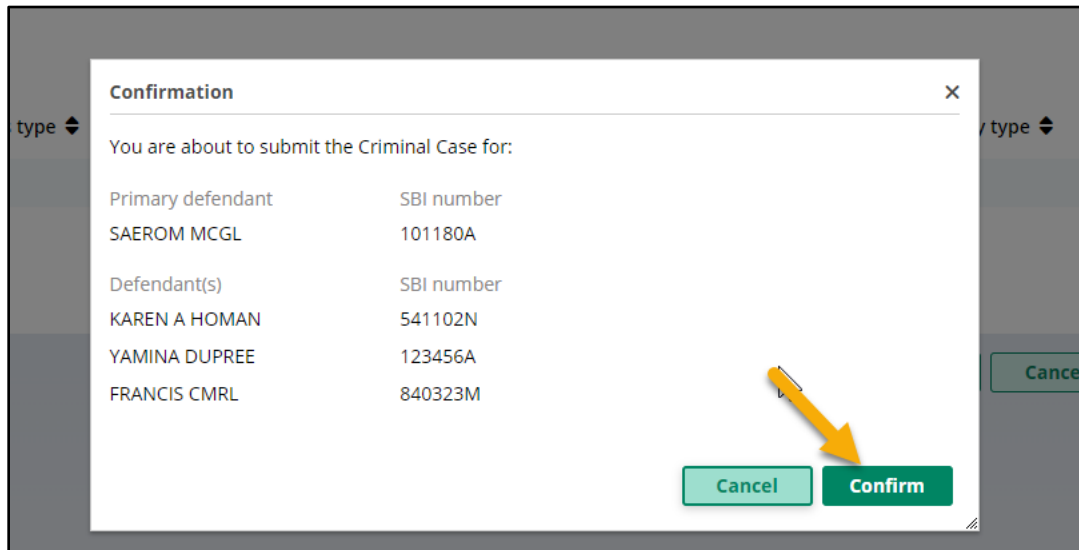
type ♦

Confirmation

×

You are about to submit the Criminal Case for:

| Primary defendant | SBI number |
|---|---|
| SAEROM MCGL | 101180A |

| Defendant(s) | SBI number |
|---|---|
| KAREN A HOMAN | 541102N |
| YAMINA DUPREE | 123456A |
| FRANCIS CMRL | 840323M |

Cancel

Confirm

y type ♦

Cance